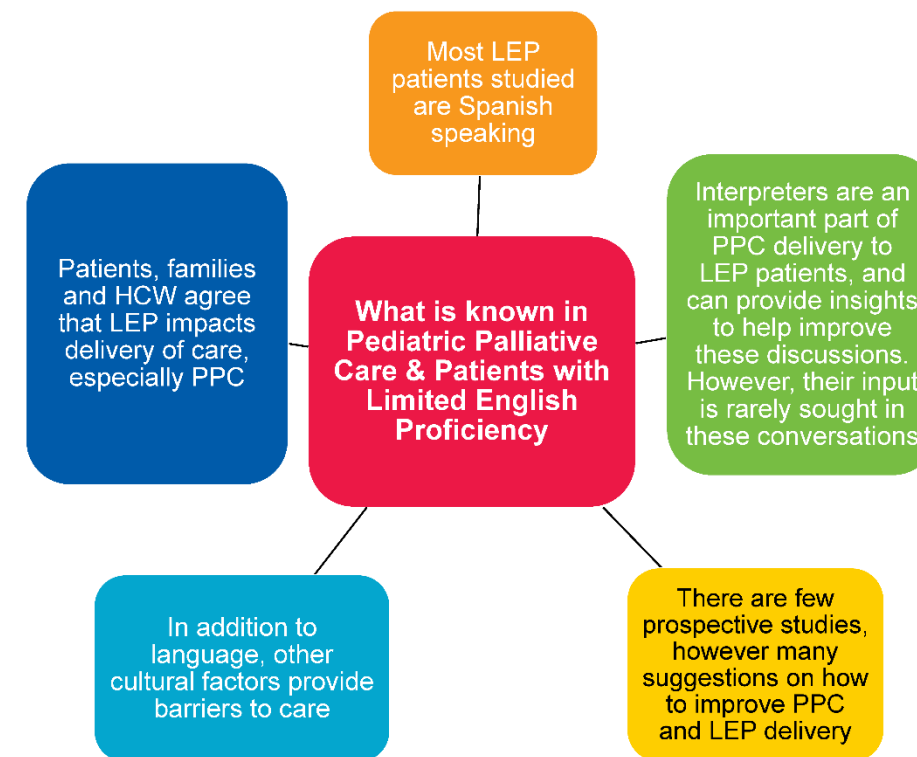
What is known in Pediatric Palliative Care & Patients with Limited English Proficiency

Most LEP patients studied are Spanish speaking

Interpreters are an important part of PPC delivery to LEP patients, and can provide insights to help improve these discussions. However, their input is rarely sought in these conversations

There are few prospective studies, however many suggestions on how to improve PPC and LEP delivery

In addition to language, other cultural factors provide barriers to care

Patients, families and HCW agree that LEP impacts delivery of care, especially PPC